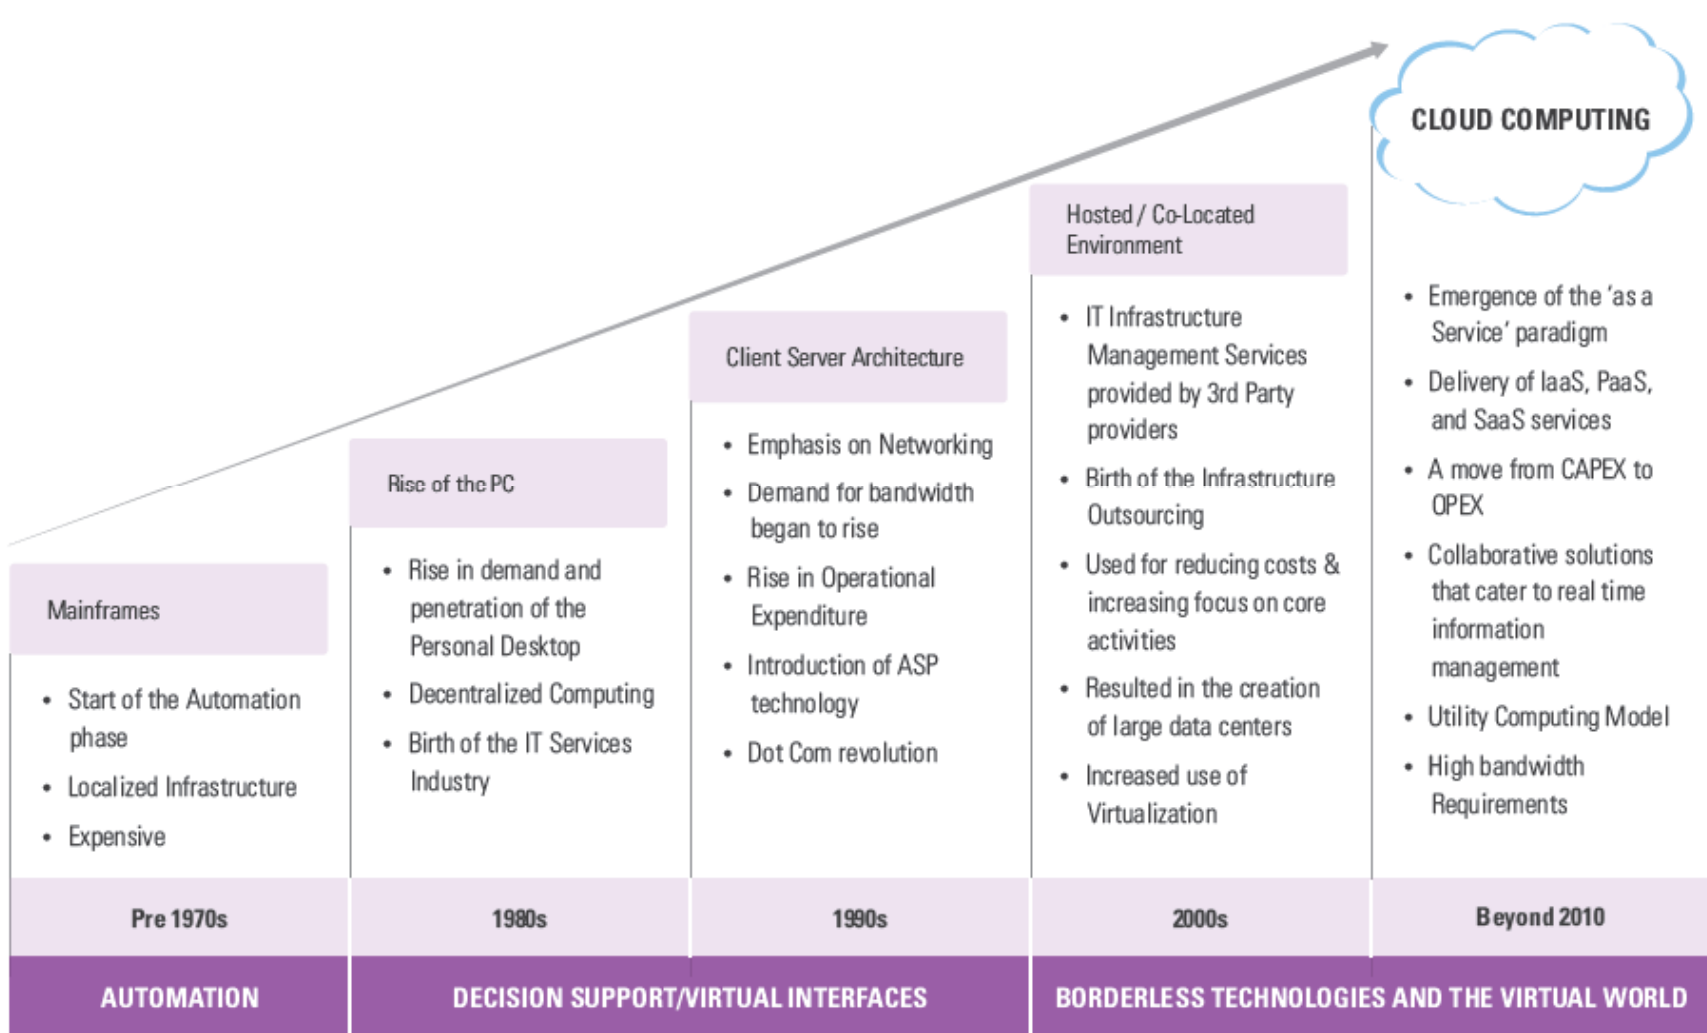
CLOUD COMPUTING

Mainframes

- Start of the Automation phase
- Localized Infrastructure
- Expensive

Rise of the PC

- Rise in demand and penetration of the Personal Desktop
- Decentralized Computing
- Birth of the IT Services Industry

Client Server Architecture

- Emphasis on Networking
- Demand for bandwidth began to rise
- Rise in Operational Expenditure
- Introduction of ASP technology
- Dot Com revolution

Hosted / Co-Located Environment

- IT Infrastructure Management Services provided by 3rd Party providers
- Birth of the Infrastructure Outsourcing
- Used for reducing costs & increasing focus on core activities
- Resulted in the creation of large data centers
- Increased use of Virtualization

- Emergence of the 'as a Service' paradigm
- Delivery of IaaS, PaaS, and SaaS services
- A move from CAPEX to OPEX
- Collaborative solutions that cater to real time information management
- Utility Computing Model
- High bandwidth Requirements

| Pre 1970s | 1980s | 1990s | 2000s | Beyond 2010 |
|---|---|---|---|---|

AUTOMATION

DECISION SUPPORT/VIRTUAL INTERFACES

BORDERLESS TECHNOLOGIES AND THE VIRTUAL WORLD